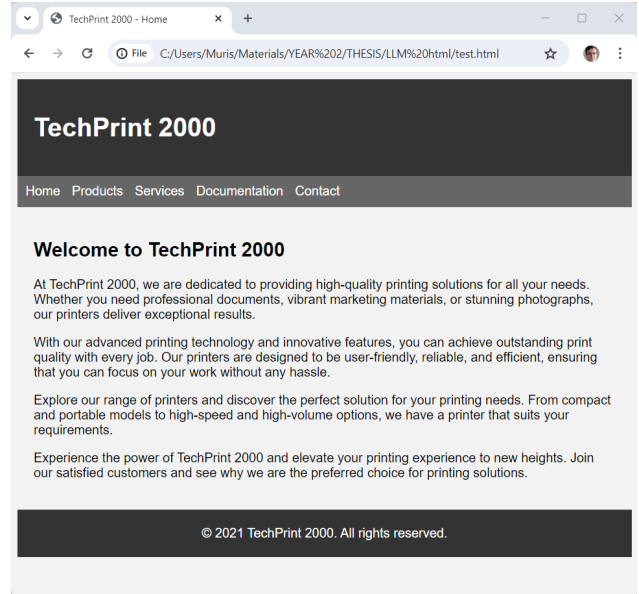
TechPrint 2000 - Home

File C:/Users/Muris/Materials/YEAR%202/THESIS/LLM%20html/test.html

TechPrint 2000

Home Products Services Documentation Contact

Welcome to TechPrint 2000

At TechPrint 2000, we are dedicated to providing high-quality printing solutions for all your needs. Whether you need professional documents, vibrant marketing materials, or stunning photographs, our printers deliver exceptional results.

With our advanced printing technology and innovative features, you can achieve outstanding print quality with every job. Our printers are designed to be user-friendly, reliable, and efficient, ensuring that you can focus on your work without any hassle.

Explore our range of printers and discover the perfect solution for your printing needs. From compact and portable models to high-speed and high-volume options, we have a printer that suits your requirements.

Experience the power of TechPrint 2000 and elevate your printing experience to new heights. Join our satisfied customers and see why we are the preferred choice for printing solutions.

© 2021 TechPrint 2000. All rights reserved.